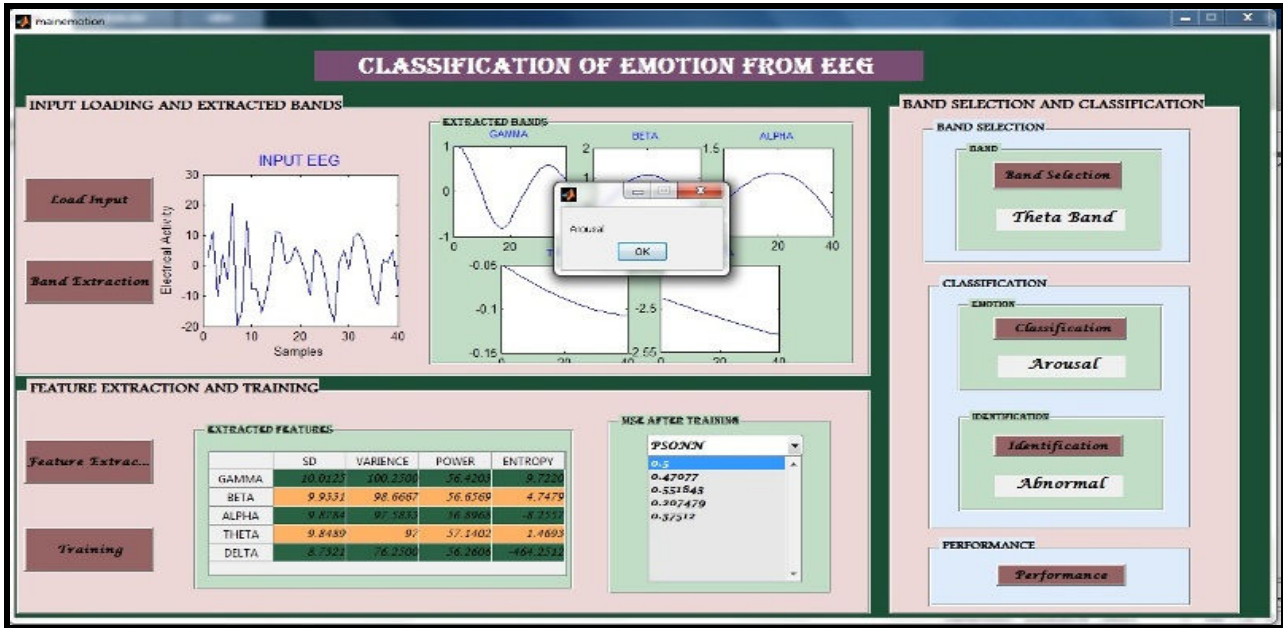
mainemotion

CLASSIFICATION OF EMOTION FROM EEG

INPUT LOADING AND EXTRACTED BANDS

Load Input

Band Extraction

INPUT EEG

30
20
10
0
-10
-20
0 10 20 30 40
Samples
Electrical Activity

EXTRACTED BANDS
GAMMA
BETA
ALPHA
1
0
-1
0 20
2
1.5
20 40
-0.05
-0.1
-0.15
-2.5
-2.55
20 40 20 40

Arousal
OK

BAND SELECTION AND CLASSIFICATION

BAND SELECTION
BAND
Band Selection
Theta Band

CLASSIFICATION
EMOTION
Classification
Arousal

IDENTIFICATION
Identification
Abnormal

PERFORMANCE
Performance

FEATURE EXTRACTION AND TRAINING

Feature Extrac...

Training

EXTRACTED FEATURES

| | SD | VARIENCE | POWER | ENTROPY |
|---|---|---|---|---|
| GAMMA | 10.0125 | 100.2500 | 56.4203 | 9.7220 |
| BETA | 9.9331 | 98.6667 | 56.6569 | 4.7479 |
| ALPHA | 9.8784 | 97.5833 | 56.8968 | -8.2552 |
| THETA | 9.8489 | 97 | 57.1402 | 1.4693 |
| DELTA | 8.7321 | 76.2500 | 56.2606 | -464.2512 |

MSE AFTER TRAINING
PSONN
0.5
0.47077
0.551843
0.307479
0.37512